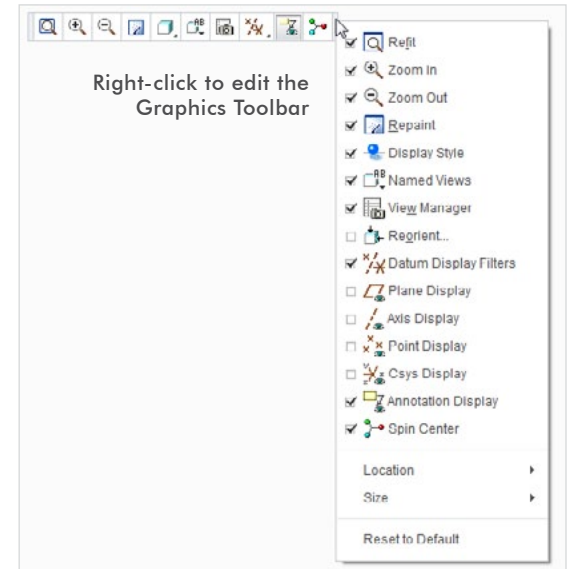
Right-click to edit the Graphics Toolbar

Refit
Zoom In
Zoom Out
Repaint
Display Style
Named Views
View Manager
Reorient...
Datum Display Filters
Plane Display
Axis Display
Point Display
Csys Display
Annotation Display
Spin Center

Location
Size

Reset to Default